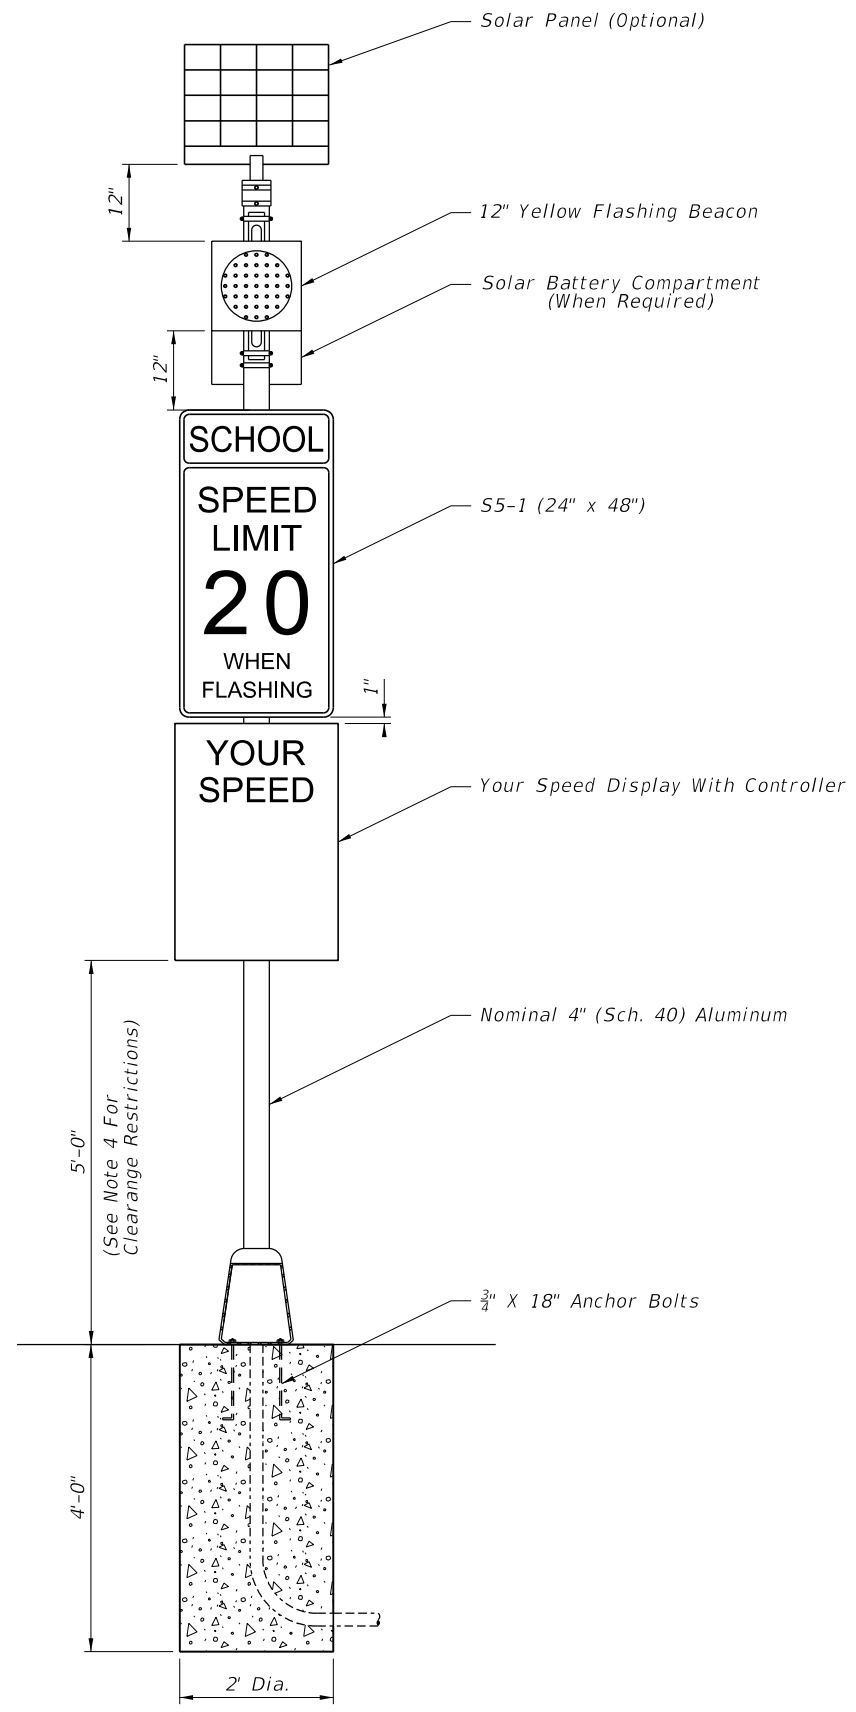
Solar Panel (Optional)

12"

12" Yellow Flashing Beacon

Solar Battery Compartment (When Required)

12"

SCHOOL

SPEED LIMIT 20 WHEN FLASHING

S5-1 (24" x 48")

1"

YOUR SPEED

Your Speed Display With Controller

Nominal 4" (Sch. 40) Aluminum

5'-0"
(See Note 4 For Clearange Restrictions)

$\frac{3}{4}$" X 18" Anchor Bolts

4'-0"

2' Dia.